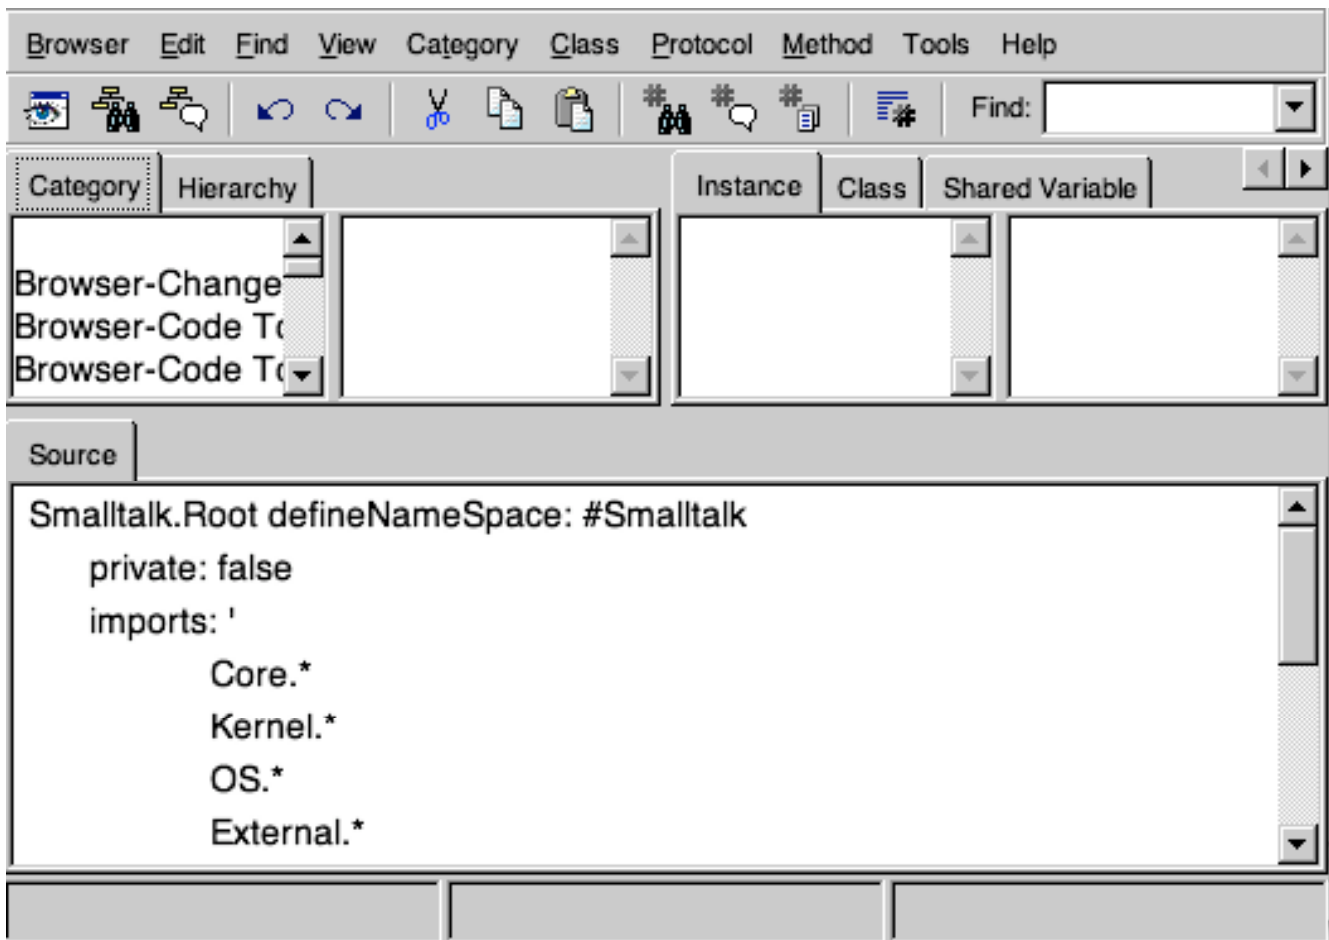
Browser Edit Find View Category Class Protocol Method Tools Help

Find:

Category Hierarchy

Instance Class Shared Variable

Browser-Change
Browser-Code T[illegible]
Browser-Code T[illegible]

Source

Smalltalk.Root defineNameSpace: #Smalltalk
private: false
imports: '
Core.*
Kernel.*
OS.*
External.*